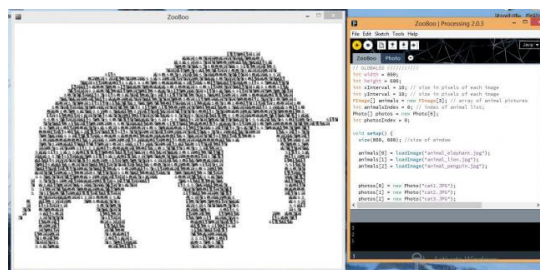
ZooBoo

ZooBoo | Processing 2.0.3

File Edit Sketch Tools Help

Java

ZooBoo Photo

// GLOBALS ///////////
int width = 800;
int height = 600;
int xInterval = 10; // size in pixels of each image
int yInterval = 10; // size in pixels of each image
PImage[] animals = new PImage[3]; // array of animal pictures
int animalsIndex = 0; // index of animal list;
Photo[] photos = new Photo[3];
int photosIndex = 0;

void setup() {
size(800, 600); //size of window

animals[0] = loadImage("animal_elephant.jpg");
animals[1] = loadImage("animal_lion.jpg");
animals[2] = loadImage("animal_penguin.jpg");

photos[0] = new Photo("cat1.JPG");
photos[1] = new Photo("cat2.JPG");
photos[2] = new Photo("cat3.JPG");